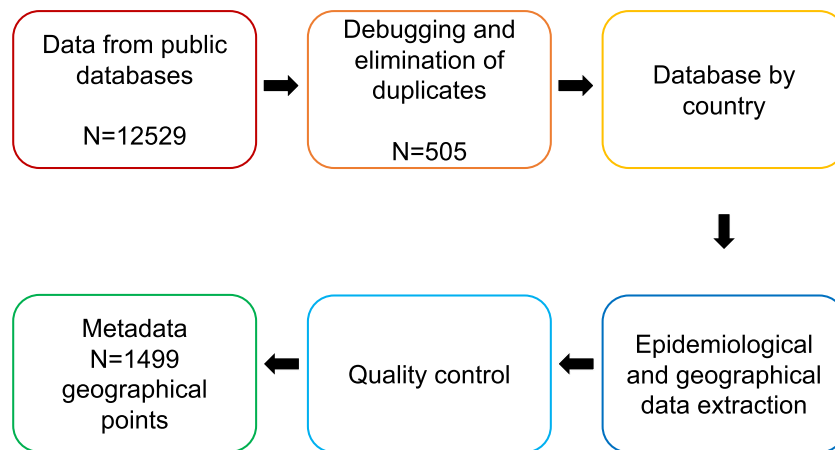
Data from public databases

N=12529

Debugging and elimination of duplicates

N=505

Database by country

Epidemiological and geographical data extraction

Quality control

Metadata
N=1499
geographical points